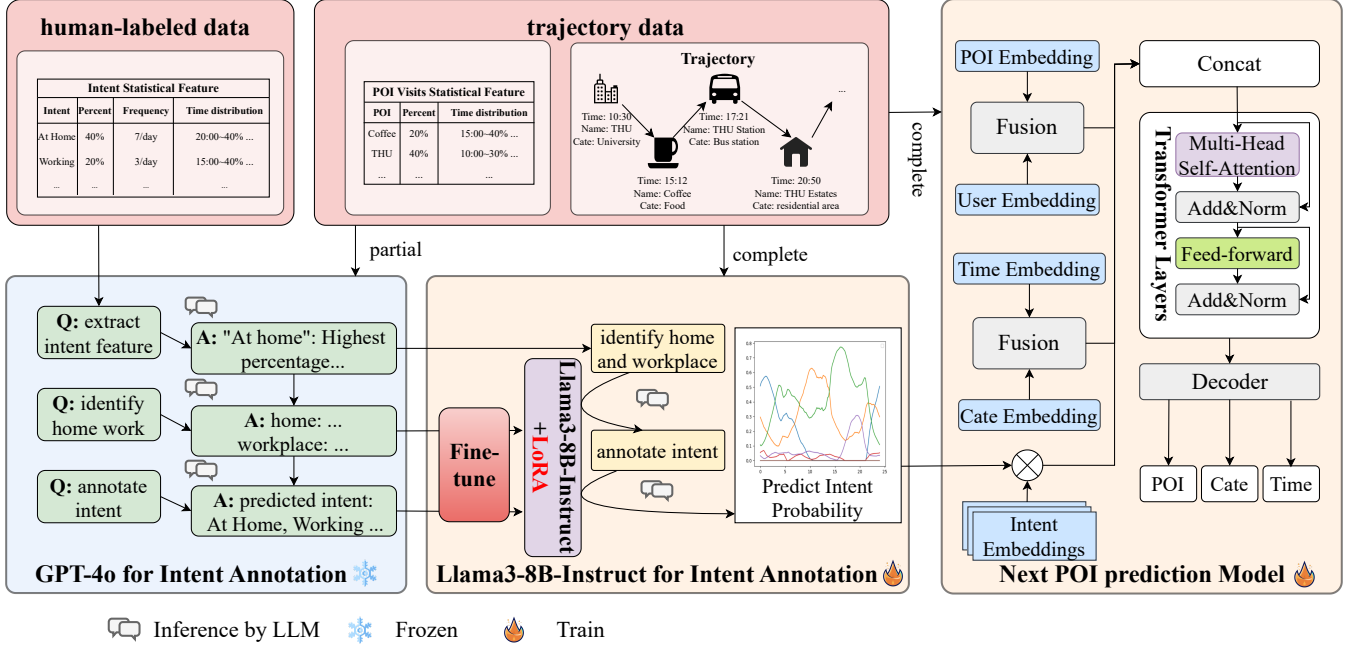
human-labeled data

Intent Statistical Feature

| Intent | Percent | Frequency | Time distribution |
|---|---|---|---|
| At Home | 40% | 7/day | 20:00~40% ... |
| Working | 20% | 3/day | 15:00~40% ... |
| ... | ... | ... | ... |

trajectory data

POI Visits Statistical Feature

| POI | Percent | Time distribution |
|---|---|---|
| Coffee | 20% | 15:00~40% ... |
| THU | 40% | 10:00~30% ... |
| ... | ... | ... |

Trajectory

Time: 10:30
Name: THU
Cate: University

Time: 17:21
Name: THU Station
Cate: Bus station

...

Time: 15:12
Name: Coffee
Cate: Food

Time: 20:50
Name: THU Estates
Cate: residential area

partial

complete

complete

Q: extract intent feature

A: "At home": Highest percentage...

Q: identify home work

A: home: ... workplace: ...

Q: annotate intent

A: predicted intent: At Home, Working ...

GPT-4o for Intent Annotation

Fine-tune

Llama3-8B-Instruct +LoRA

identify home and workplace

annotate intent

Predict Intent Probability

Llama3-8B-Instruct for Intent Annotation

POI Embedding

Fusion

User Embedding

Time Embedding

Fusion

Cate Embedding

Intent Embeddings

Concat

Transformer Layers

Multi-Head Self-Attention

Add&Norm

Feed-forward

Add&Norm

Decoder

POI

Cate

Time

Next POI prediction Model

Inference by LLM  Frozen  Train